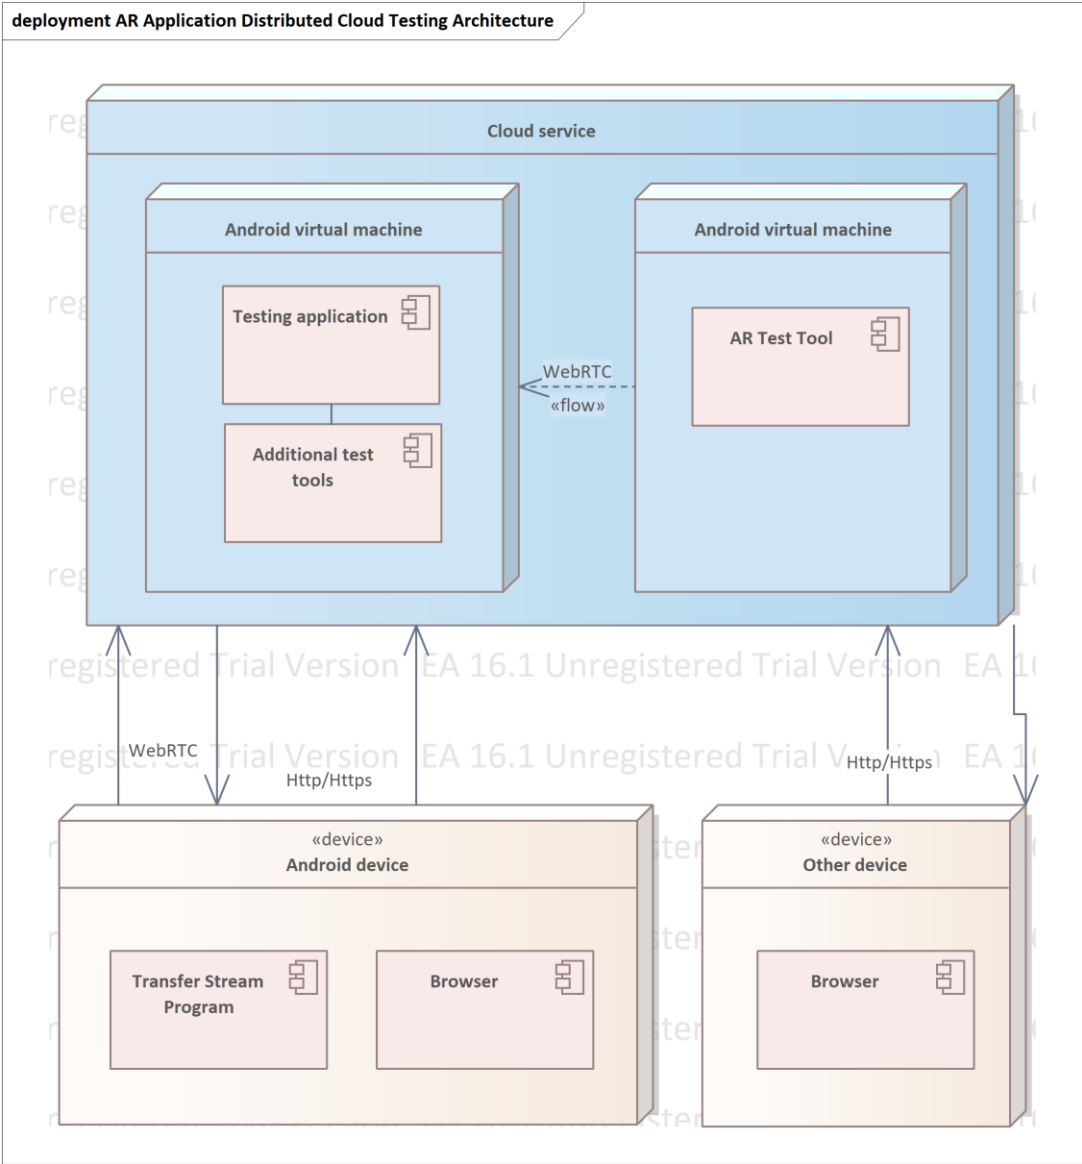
deployment AR Application Distributed Cloud Testing Architecture

Cloud service

Android virtual machine

Testing application

Additional test tools

Android virtual machine

AR Test Tool

WebRTC
«flow»

registered Trial Version EA 16.1 Unregistered Trial Version EA 16

registered Trial Version EA 16.1 Unregistered Trial Version EA 16

WebRTC

Http/Https

Http/Https

«device»
Android device

Transfer Stream Program

Browser

«device»
Other device

Browser